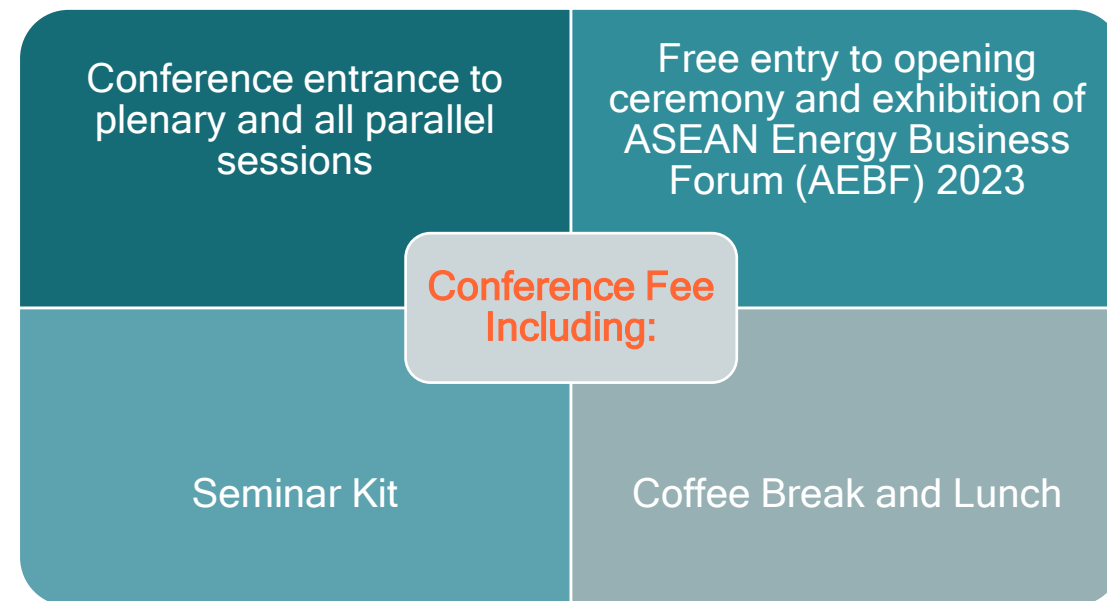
Conference Fee Including:

Conference entrance to plenary and all parallel sessions

Free entry to opening ceremony and exhibition of ASEAN Energy Business Forum (AEBF) 2023

Seminar Kit

Coffee Break and Lunch